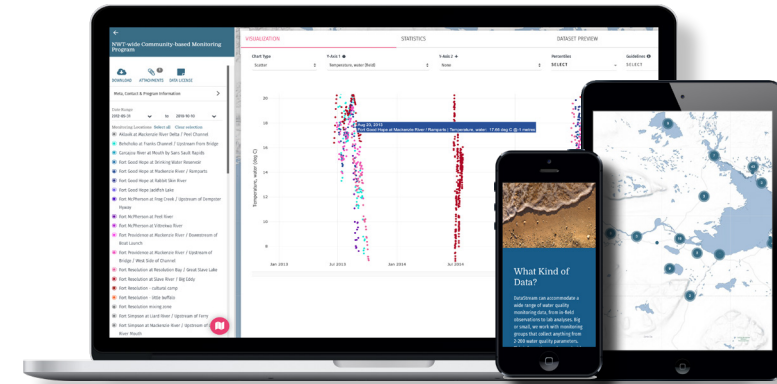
NWT-wide Community-based Monitoring Program

DOWNLOAD ATTACHMENTS OPEN LICENSE

Meta, Contact & Program Information

Date Range
2002-08-25 to 2019-10-10

Monitoring Locations Select all Clear selection
Aklavik at Mackenzie River Delta / Peel Channel
Behchoko at Frank Channel / Upstream from Bridge
Gameti at River at Mouth by Sans Sault Rapids
Fort Good Hope at Shirleys Water Reservoir
Fort Good Hope at Mackenzie River / Ramparts
Fort Good Hope at Rabbit Skin River
Fort Good Hope at Jackfish Lake
Fort McPherson at Peel Creek / Upstream of Dempster Ferry
Fort McPherson at Peel River
Fort McPherson at Vittrekwa River
Fort Providence at Mackenzie River / Downstream of Boat Launch
Fort Providence at Mackenzie River / Upstream of Bridge / West Side of Channel
Fort Resolution at Resolution Bay / Great Slave Lake
Fort Resolution at Slave River / Big Eddy
Fort Resolution - cultural camp
Fort Resolution - Little Buffalo
Fort Resolution mining zone
Fort Simpson at Liard River / Upstream of Ferry
Fort Simpson at Mackenzie River / Upstream of Liard River Mouth

VISUALIZATION STATISTICS DATASET PREVIEW

Chart Type Y-Axis 1 Y-Axis 2 Percentiles Guidelines
Scatter Temperature, water (field) None SELECT SELECT

Aug 23, 2013
Fort Good Hope at Mackenzie River / Ramparts | Temperature, water: 17.65 deg C @ 0.5 metres

Temperature, water (deg C)
20 18 16 14 12 10 8
Jan 2013 Jul 2013 Jan 2014 Jul 2014

What Kind of Data?

DataStream can accommodate a wide range of water quality monitoring data, from in-field observations to lab analyses. Big or small, we work with monitoring groups that collect anything from 2-200 water quality parameters.